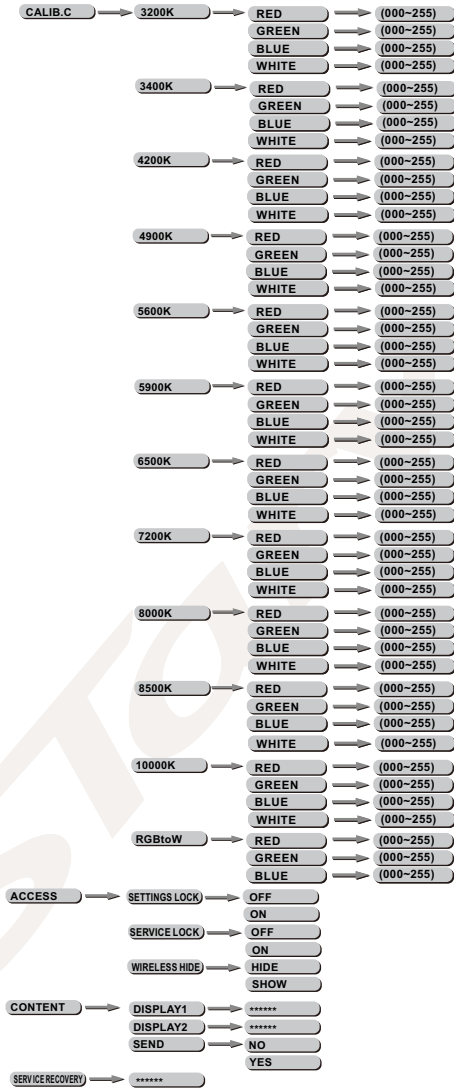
CALIB.C
3200K
RED (000~255)
GREEN (000~255)
BLUE (000~255)
WHITE (000~255)
3400K
RED (000~255)
GREEN (000~255)
BLUE (000~255)
WHITE (000~255)
4200K
RED (000~255)
GREEN (000~255)
BLUE (000~255)
WHITE (000~255)
4900K
RED (000~255)
GREEN (000~255)
BLUE (000~255)
WHITE (000~255)
5600K
RED (000~255)
GREEN (000~255)
BLUE (000~255)
WHITE (000~255)
5900K
RED (000~255)
GREEN (000~255)
BLUE (000~255)
WHITE (000~255)
6500K
RED (000~255)
GREEN (000~255)
BLUE (000~255)
WHITE (000~255)
7200K
RED (000~255)
GREEN (000~255)
BLUE (000~255)
WHITE (000~255)
8000K
RED (000~255)
GREEN (000~255)
BLUE (000~255)
WHITE (000~255)
8500K
RED (000~255)
GREEN (000~255)
BLUE (000~255)
WHITE (000~255)
10000K
RED (000~255)
GREEN (000~255)
BLUE (000~255)
WHITE (000~255)
RGBtoW
RED (000~255)
GREEN (000~255)
BLUE (000~255)
ACCESS
SETTINGS LOCK
OFF
ON
SERVICE LOCK
OFF
ON
WIRELESS HIDE
HIDE
SHOW
CONTENT
DISPLAY1 ******
DISPLAY2 ******
SEND
NO
YES
SERVICE RECOVERY ******